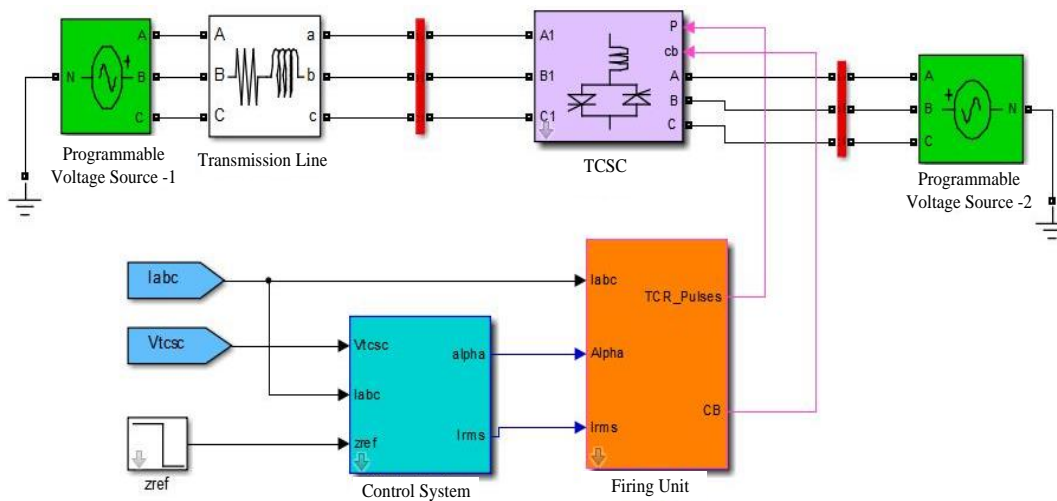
N
A
B
C
Programmable Voltage Source -1

A
B
C
a
b
c
Transmission Line

A1
B1
C1
P
cb
A
B
C
TCSC

A
B
C
N
Programmable Voltage Source -2

Iabc

Vtcsc

zref

Vtcsc
Iabc
zref
alpha
Irms
Control System

Iabc
Alpha
Irms
TCR_Pulses
CB
Firing Unit